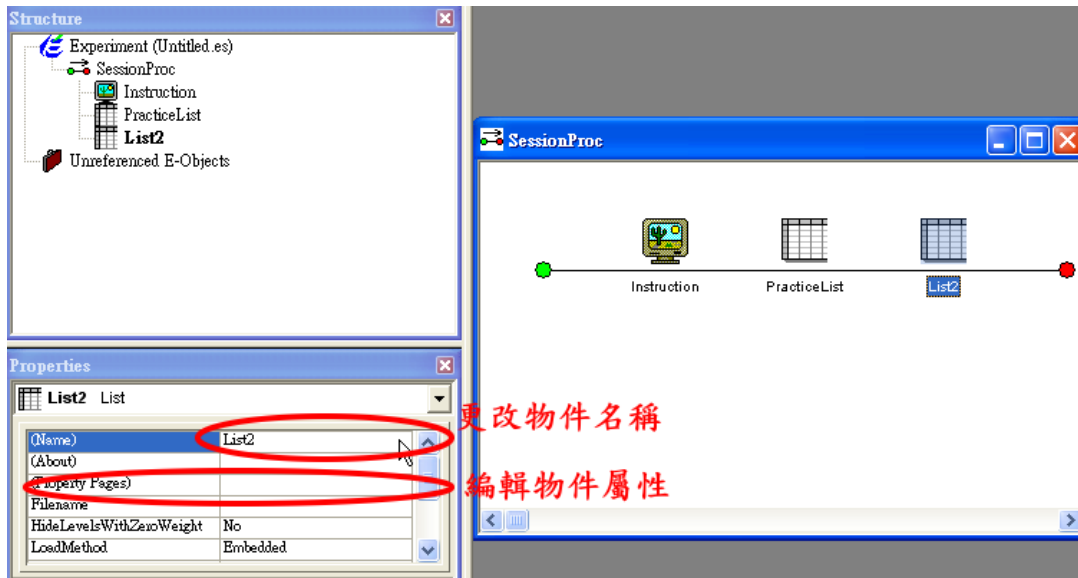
Structure

Experiment (Untitled.es)
SessionProc
Instruction
PracticeList
List2
Unreferenced E-Objects

Properties

List2 List

| (Name) | List2 |
|---|---|
| (About) | |
| (Property Pages) | |
| Filename | |
| HideLevelsWithZeroWeight | No |
| LoadMethod | Embedded |

更改物件名稱

編輯物件屬性

SessionProc

Instruction

PracticeList

List2